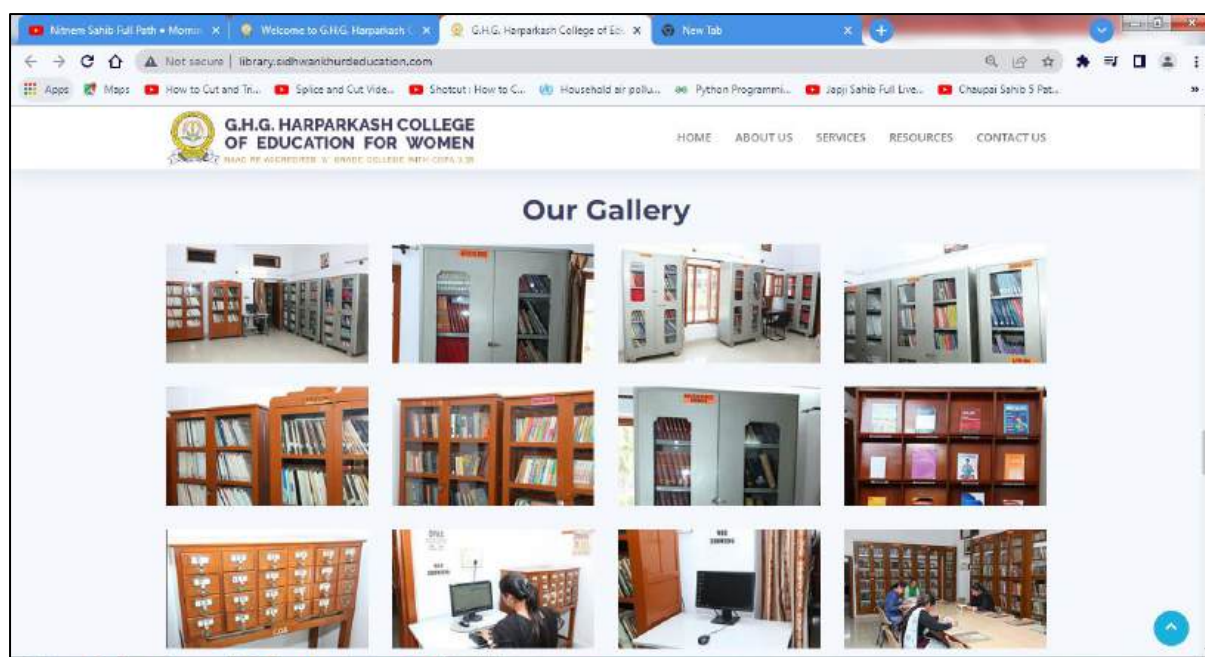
Nitnem Sahib Full Path • Morni ×
Welcome to G.H.G. Harparkash ×
G.H.G. Harparkash College of Edu ×
New Tab ×

Not secure | library.sidhwankhurdeducation.com

Apps Maps How to Cut and Tr... Splice and Cut Vide... Shotcut : How to C... Household air pollu... Python Programmi... Japji Sahib Full Live... Chaupai Sahib 5 Pat...

G.H.G. HARPARKASH COLLEGE OF EDUCATION FOR WOMEN
NAAC RE-ACCREDITED 'A' GRADE COLLEGE WITH CGPA 3.28

HOME ABOUT US SERVICES RESOURCES CONTACT US

Our Gallery